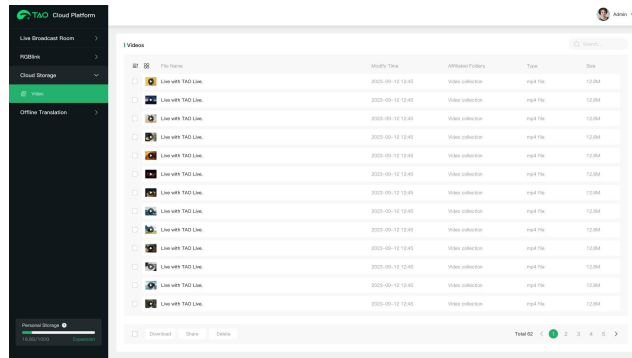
TAO Cloud Platform

Admin

Live Broadcast Room
RGBlink
Cloud Storage
Video
Offline Translation

Personal Storage
10.65/1000 Expansion

Videos

Search...

| File Name | Modify Time | Affiliated Folders | Type | Size |
|---|---|---|---|---|
| Live with TAO Live. | 2023-09-12 12:45 | Video collection | mp4 File | 12.6M |
| Live with TAO Live. | 2023-09-12 12:45 | Video collection | mp4 File | 12.6M |
| Live with TAO Live. | 2023-09-12 12:45 | Video collection | mp4 File | 12.6M |
| Live with TAO Live. | 2023-09-12 12:45 | Video collection | mp4 File | 12.6M |
| Live with TAO Live. | 2023-09-12 12:45 | Video collection | mp4 File | 12.6M |
| Live with TAO Live. | 2023-09-12 12:45 | Video collection | mp4 File | 12.6M |
| Live with TAO Live. | 2023-09-12 12:45 | Video collection | mp4 File | 12.6M |
| Live with TAO Live. | 2023-09-12 12:45 | Video collection | mp4 File | 12.6M |
| Live with TAO Live. | 2023-09-12 12:45 | Video collection | mp4 File | 12.6M |
| Live with TAO Live. | 2023-09-12 12:45 | Video collection | mp4 File | 12.6M |
| Live with TAO Live. | 2023-09-12 12:45 | Video collection | mp4 File | 12.6M |
| Live with TAO Live. | 2023-09-12 12:45 | Video collection | mp4 File | 12.6M |
| Live with TAO Live. | 2023-09-12 12:45 | Video collection | mp4 File | 12.6M |
| Live with TAO Live. | 2023-09-12 12:45 | Video collection | mp4 File | 12.6M |

Download Share Delete

Total 62 < 1 2 3 4 5 >